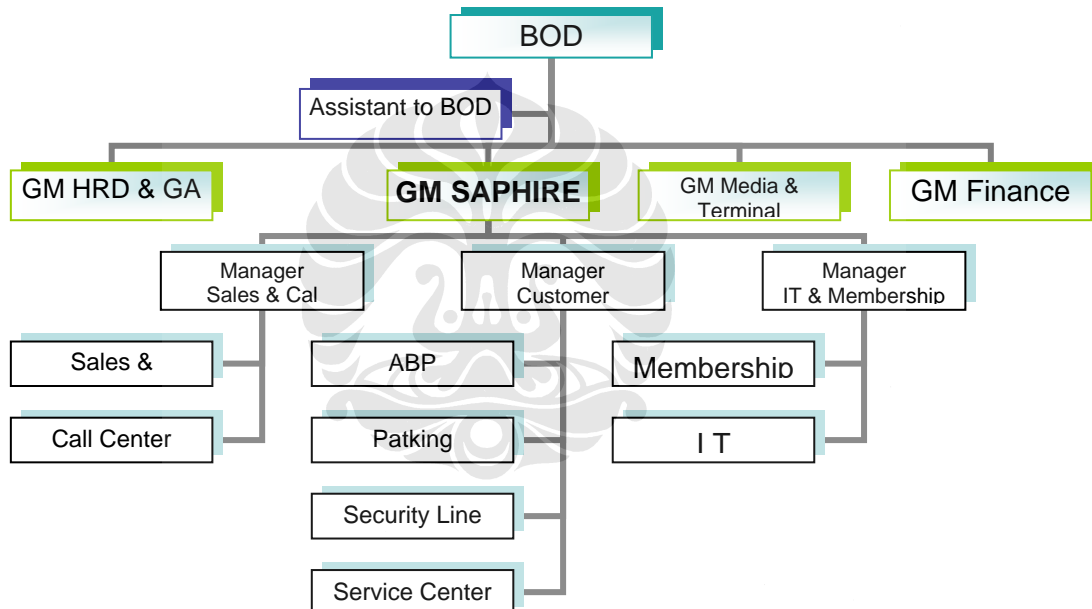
BOD

Assistant to BOD

GM HRD & GA

GM SAPHIRE

GM Media & Terminal

GM Finance

Manager Sales & Cal

Manager Customer

Manager IT & Membership

Sales &

Call Center

ABP

Patking

Security Line

Service Center

Membership

I T